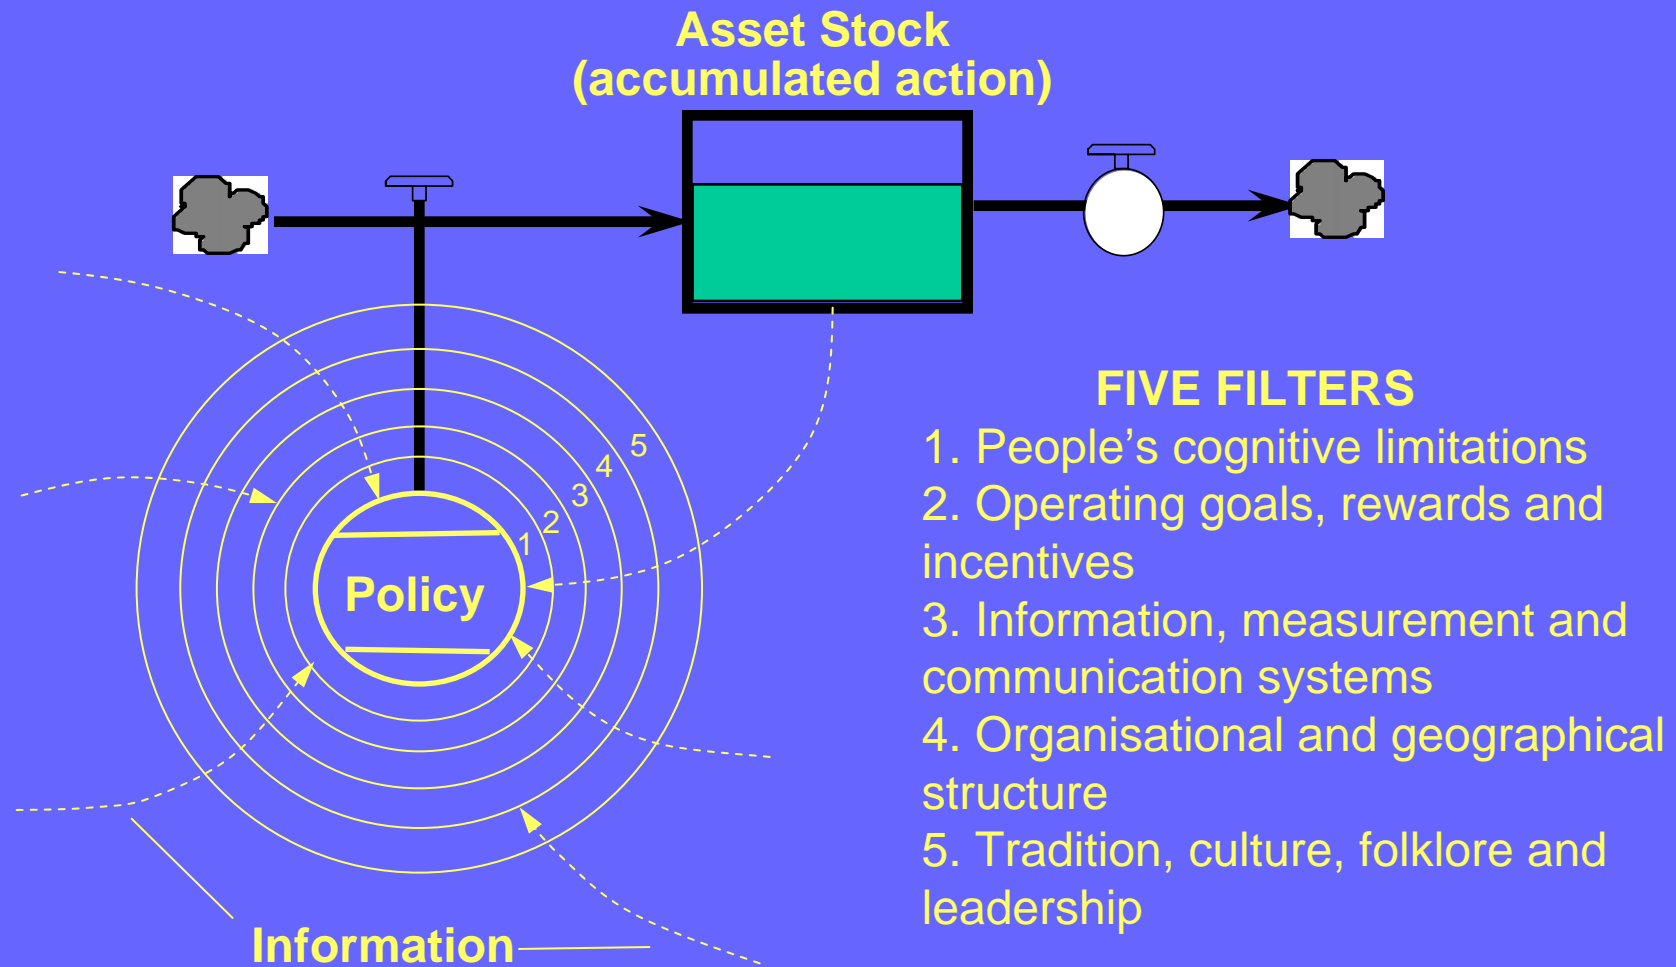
Asset Stock
(accumulated action)

5
4
3
2
1
Policy

Information

FIVE FILTERS
1. People's cognitive limitations
2. Operating goals, rewards and incentives
3. Information, measurement and communication systems
4. Organisational and geographical structure
5. Tradition, culture, folklore and leadership